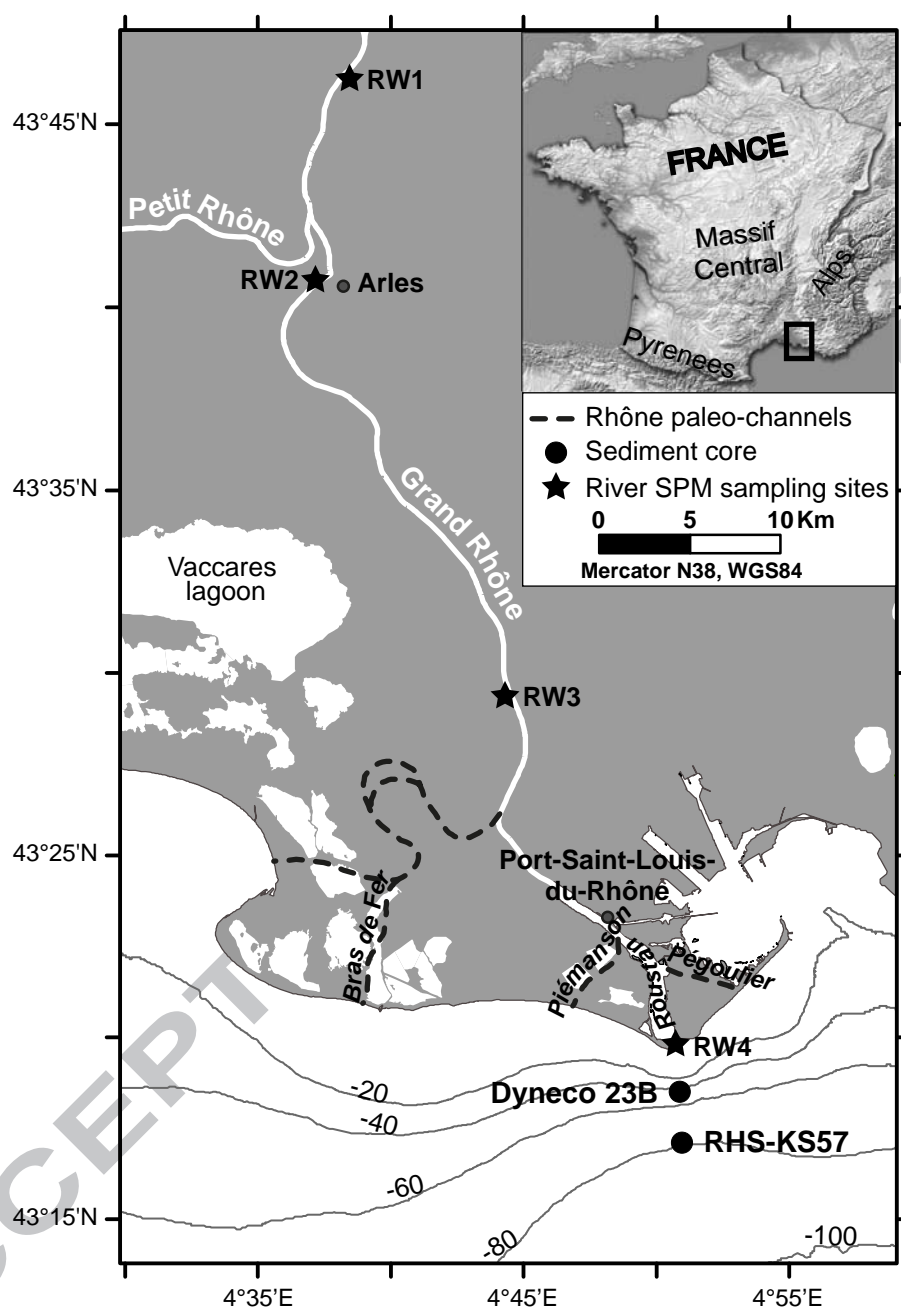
RW1
43°45'N
Petit Rhône
RW2
Arles
FRANCE
Massif Central
Alps
Pyrenees
Rhône paleo-channels
Sediment core
River SPM sampling sites
0 5 10 Km
Mercator N38, WGS84
43°35'N
Grand Rhône
Vaccares lagoon
RW3
43°25'N
Port-Saint-Louis-du-Rhône
Bras de Fer
Piemanson
Roustan
Pegoulier
RW4
-20
-40
Dyneco 23B
RHS-KS57
-60
43°15'N
-80
-100
4°35'E
4°45'E
4°55'E